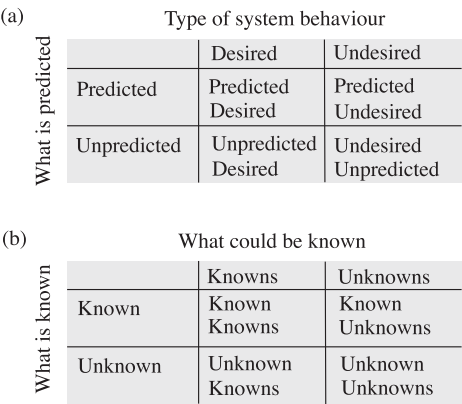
(a)

Type of system behaviour

What is predicted

| | Desired | Undesired |
|---|---|---|
| Predicted | Predicted Desired | Predicted Undesired |
| Unpredicted | Unpredicted Desired | Undesired Unpredicted |

(b)

What could be known

What is known

| | Knowns | Unknowns |
|---|---|---|
| Known | Known Knowns | Known Unknowns |
| Unknown | Unknown Knowns | Unknown Unknowns |